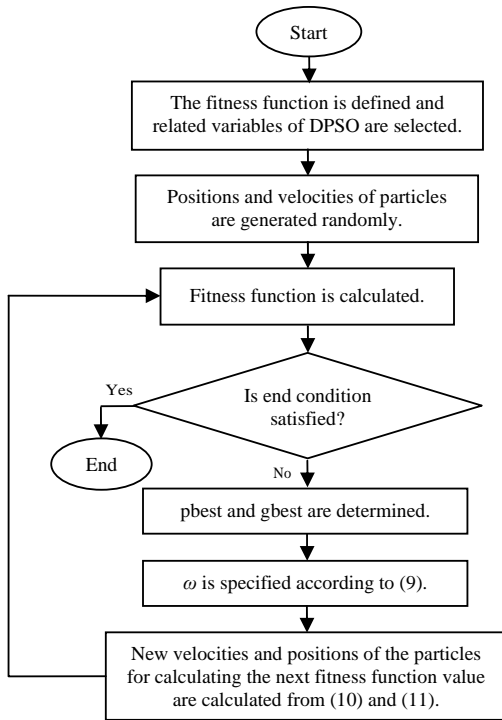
Start

The fitness function is defined and related variables of DPSO are selected.

Positions and velocities of particles are generated randomly.

Fitness function is calculated.

Yes

Is end condition satisfied?

End

No

pbest and gbest are determined.

$\omega$ is specified according to (9).

New velocities and positions of the particles for calculating the next fitness function value are calculated from (10) and (11).